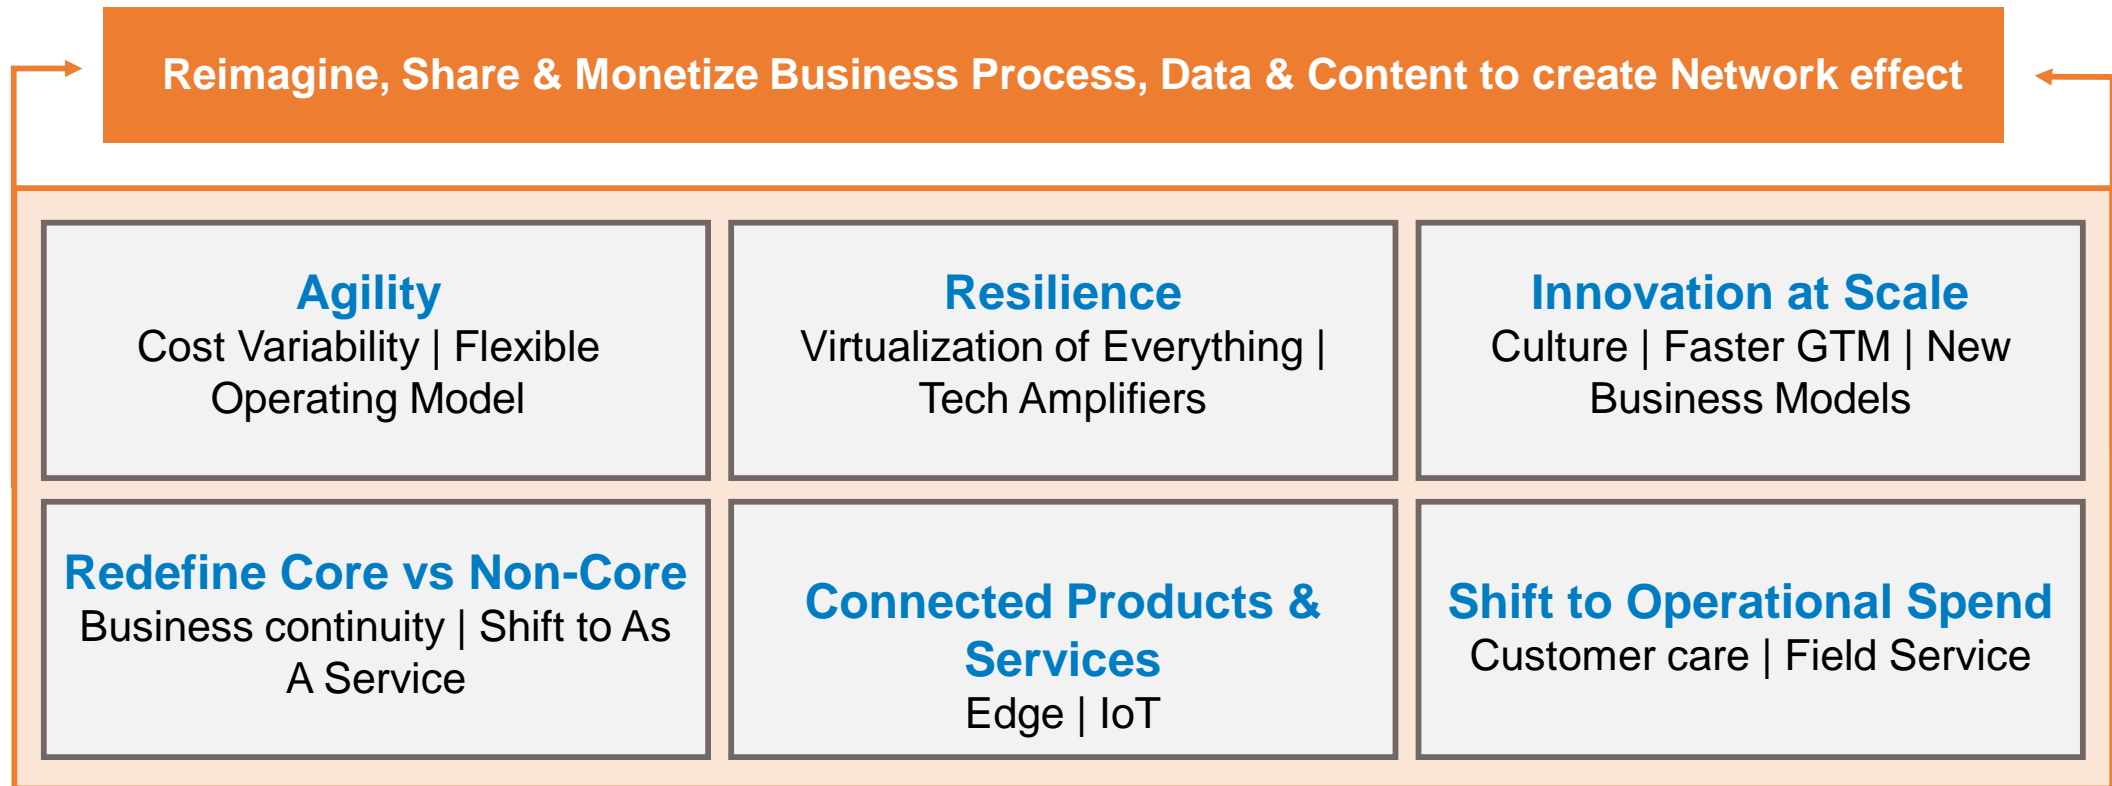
Reimagine, Share & Monetize Business Process, Data & Content to create Network effect

Agility
Cost Variability | Flexible Operating Model

Resilience
Virtualization of Everything | Tech Amplifiers

Innovation at Scale
Culture | Faster GTM | New Business Models

Redefine Core vs Non-Core
Business continuity | Shift to As A Service

Connected Products & Services
Edge | IoT

Shift to Operational Spend
Customer care | Field Service